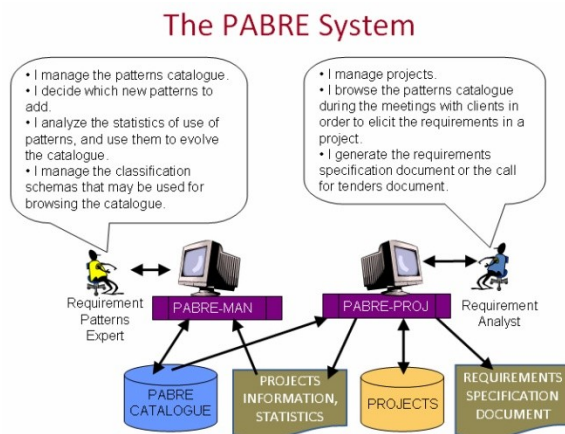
The PABRE System

• I manage the patterns catalogue.
• I decide which new patterns to add.
• I analyze the statistics of use of patterns, and use them to evolve the catalogue.
• I manage the classification schemas that may be used for browsing the catalogue.

• I manage projects.
• I browse the patterns catalogue during the meetings with clients in order to elicit the requirements in a project.
• I generate the requirements specification document or the call for tenders document.

Requirement Patterns Expert

PABRE-MAN

PABRE-PROJ

Requirement Analyst

PABRE CATALOGUE

PROJECTS INFORMATION, STATISTICS

PROJECTS

REQUIREMENTS SPECIFICATION DOCUMENT